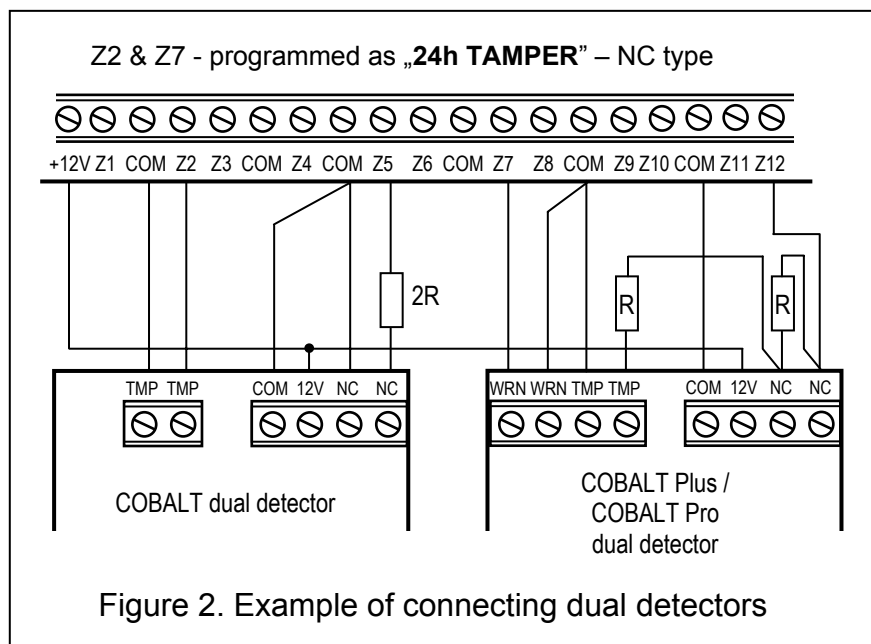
Z2 & Z7 - programmed as „**24h TAMPER**" – NC type

+12V Z1 COM Z2 Z3 COM Z4 COM Z5 Z6 COM Z7 Z8 COM Z9 Z10 COM Z11 Z12

2R

R

R

TMP TMP

COM 12V NC NC

COBALT dual detector

WRN WRN TMP TMP

COM 12V NC NC

COBALT Plus / COBALT Pro dual detector

Figure 2. Example of connecting dual detectors